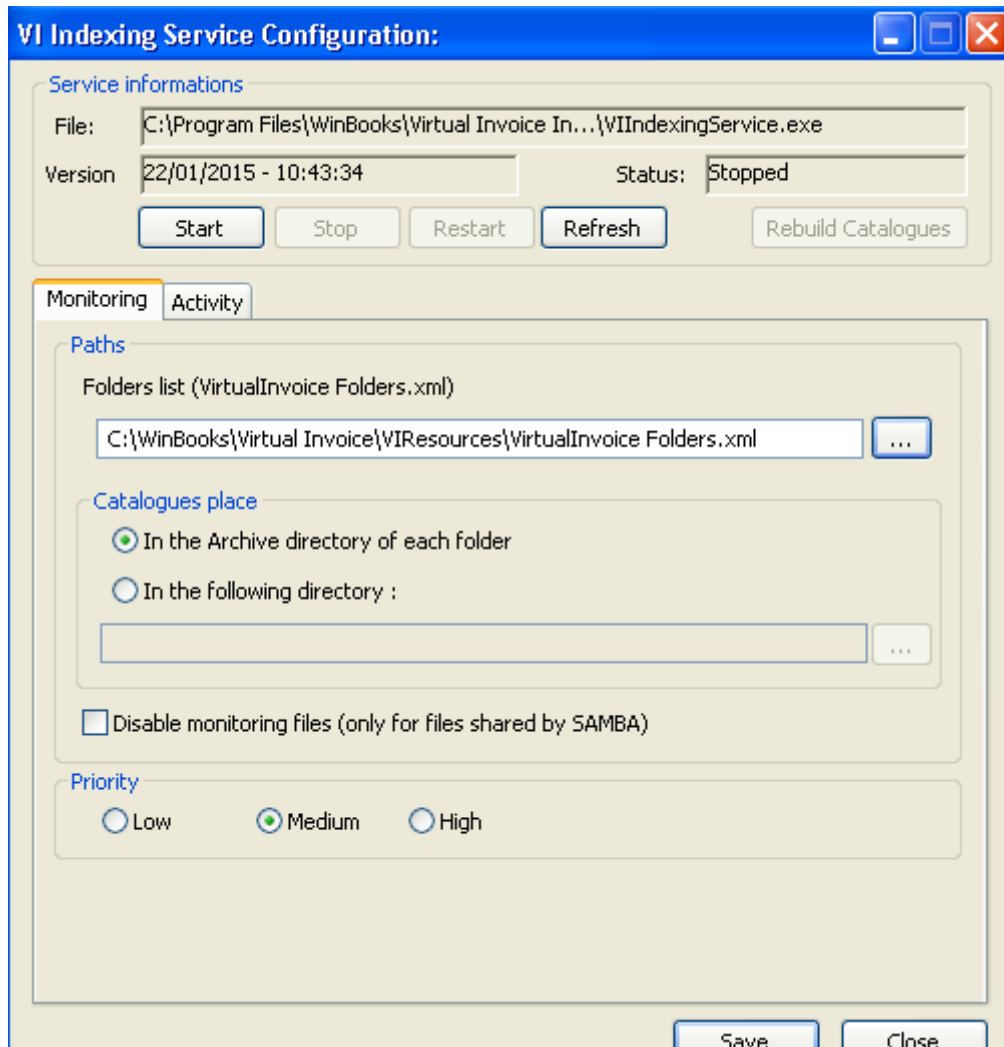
VI Indexing Service Configuration:

Service informations

File: C:\Program Files\WinBooks\Virtual Invoice In...\VIIndexingService.exe

Version 22/01/2015 - 10:43:34

Status: Stopped

Start

Stop

Restart

Refresh

Rebuild Catalogues

Monitoring

Activity

Paths

Folders list (VirtualInvoice Folders.xml)

C:\WinBooks\Virtual Invoice\VIResources\VirtualInvoice Folders.xml

...

Catalogues place

In the Archive directory of each folder

In the following directory :

...

Disable monitoring files (only for files shared by SAMBA)

Priority

Low

Medium

High

Save

Close